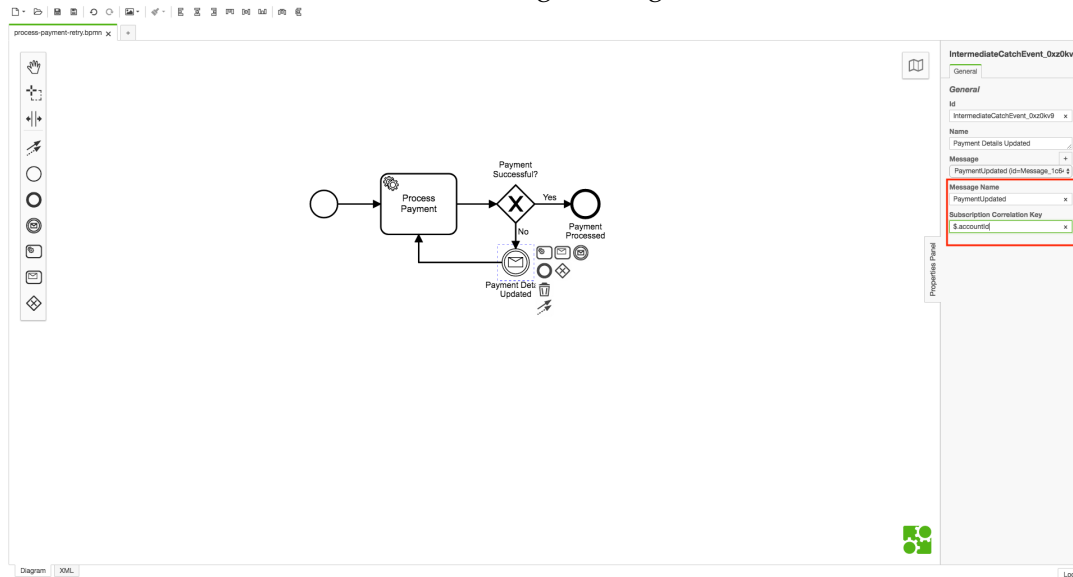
process-payment-retry.bpmn ×
+

Process Payment
Payment Successful?
Yes
No
Payment Processed
Payment Deta Updated

Properties Panel

IntermediateCatchEvent_0xz0kv
General
General
Id
IntermediateCatchEvent_0xz0kv9 ×
Name
Payment Details Updated
Message
+
PaymentUpdated (id=Message_1c6
Message Name
PaymentUpdated ×
Subscription Correlation Key
$.accountId ×

Diagram
XML
Lo